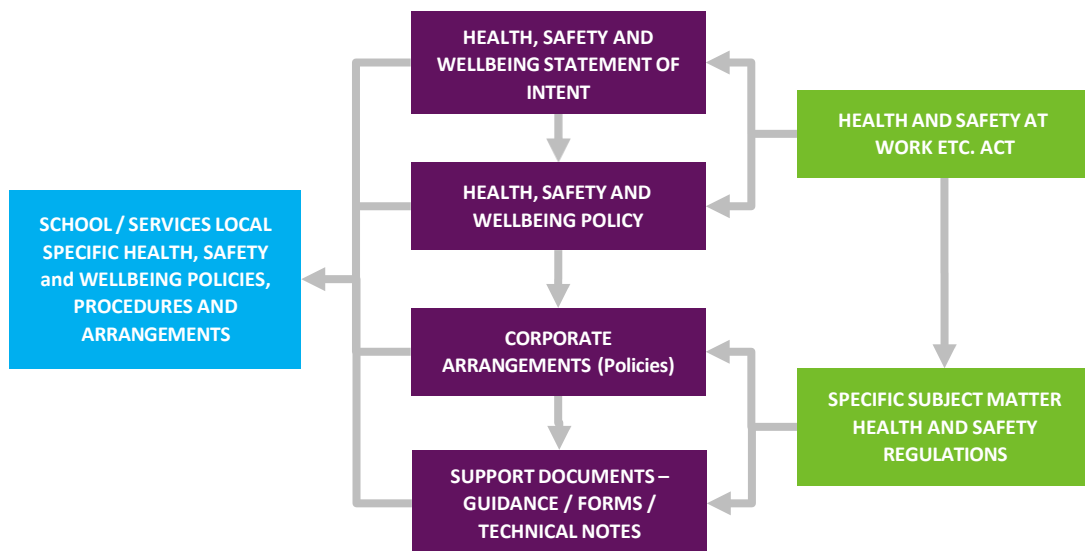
HEALTH, SAFETY AND WELLBEING STATEMENT OF INTENT

HEALTH, SAFETY AND WELLBEING POLICY

CORPORATE ARRANGEMENTS (Policies)

SUPPORT DOCUMENTS – GUIDANCE / FORMS / TECHNICAL NOTES

SCHOOL / SERVICES LOCAL SPECIFIC HEALTH, SAFETY and WELLBEING POLICIES, PROCEDURES AND ARRANGEMENTS

HEALTH AND SAFETY AT WORK ETC. ACT

SPECIFIC SUBJECT MATTER HEALTH AND SAFETY REGULATIONS